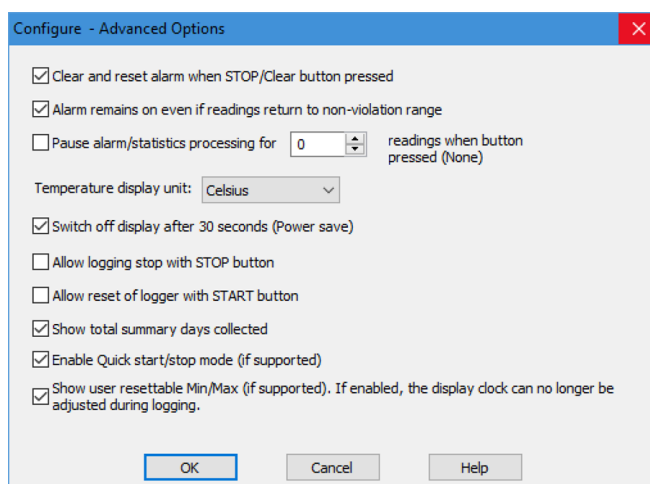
Configure - Advanced Options

Clear and reset alarm when STOP/Clear button pressed

Alarm remains on even if readings return to non-violation range

Pause alarm/statistics processing for 0 readings when button pressed (None)

Temperature display unit: Celsius

Switch off display after 30 seconds (Power save)

Allow logging stop with STOP button

Allow reset of logger with START button

Show total summary days collected

Enable Quick start/stop mode (if supported)

Show user resettable Min/Max (if supported). If enabled, the display clock can no longer be adjusted during logging.

OK Cancel Help